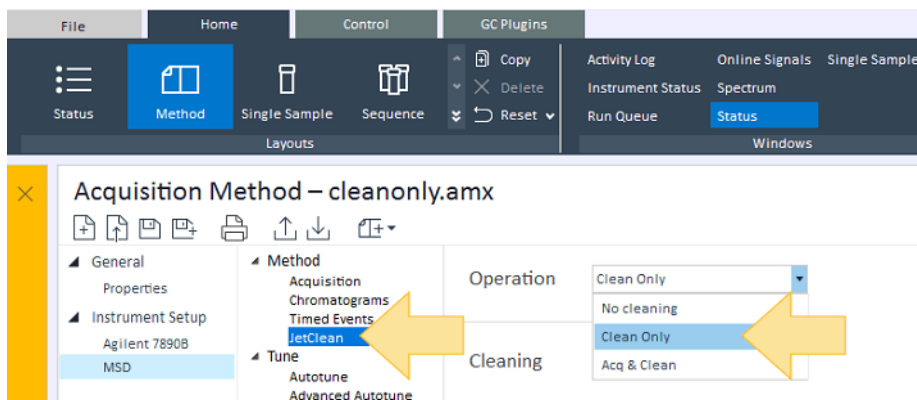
File Home Control GC Plugins

Status Method Single Sample Sequence

Copy
Delete
Reset

Layouts

Activity Log
Instrument Status
Run Queue
Online Signals
Spectrum
Status
Single Sample

Windows

Acquisition Method – cleanonly.amx

General
Properties
Instrument Setup
Agilent 7890B
MSD

Method
Acquisition
Chromatograms
Timed Events
JetClean
Tune
Autotune
Advanced Autotune

Operation
Clean Only
No cleaning
Clean Only
Acq & Clean

Cleaning